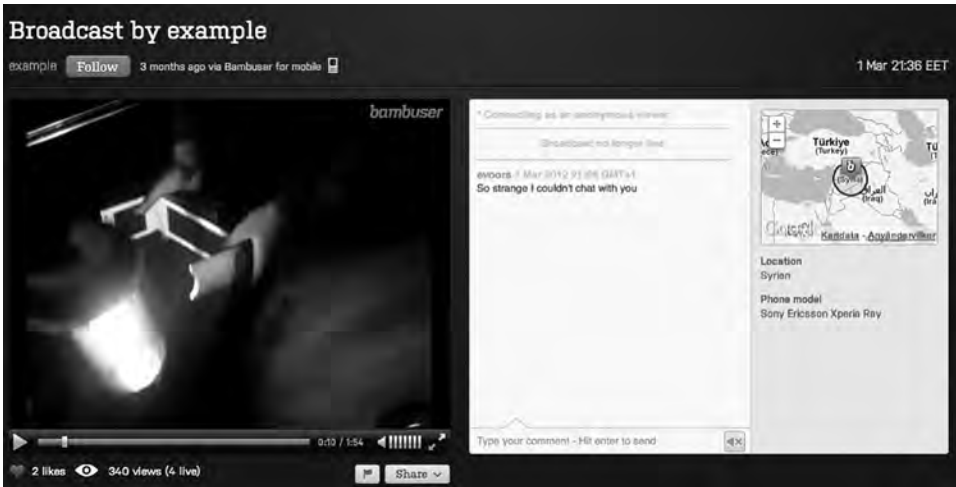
Broadcast by example

example Follow 3 months ago via Bambuser for mobile

1 Mar 21:36 EET

bambuser

0:10 / 1:54

* Connecting as an anonymous viewer

Broadcast no longer live

evoors 1 Mar 2012 21:06 GMT+1
So strange I couldn't chat with you

Type your comment - Hit enter to send

Türkiye (Turkey)
(Syria)
العراق (Iraq)
Google Kartdata - Användarvillkor

Location
Syrien

Phone model
Sony Ericsson Xperia Ray

2 likes 340 views (4 live)

Share